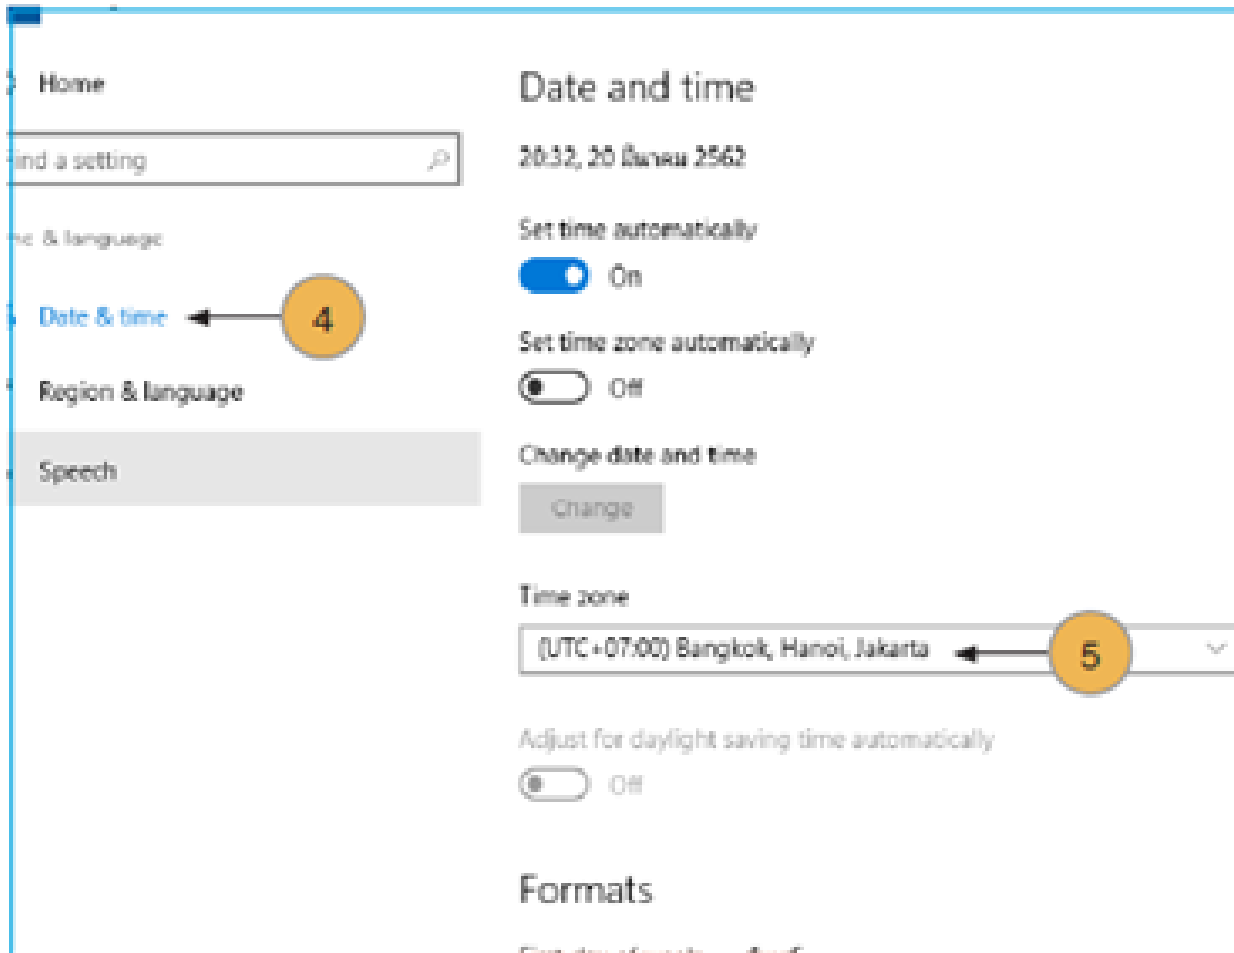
Home

ind a setting

ne & language

Date & time

4

Region & language

Speech

Date and time

20:32, 20 มีนาคม 2562

Set time automatically

On

Set time zone automatically

Off

Change date and time

Change

Time zone

(UTC+07:00) Bangkok, Hanoi, Jakarta

5

Adjust for daylight saving time automatically

Off

Formats

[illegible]